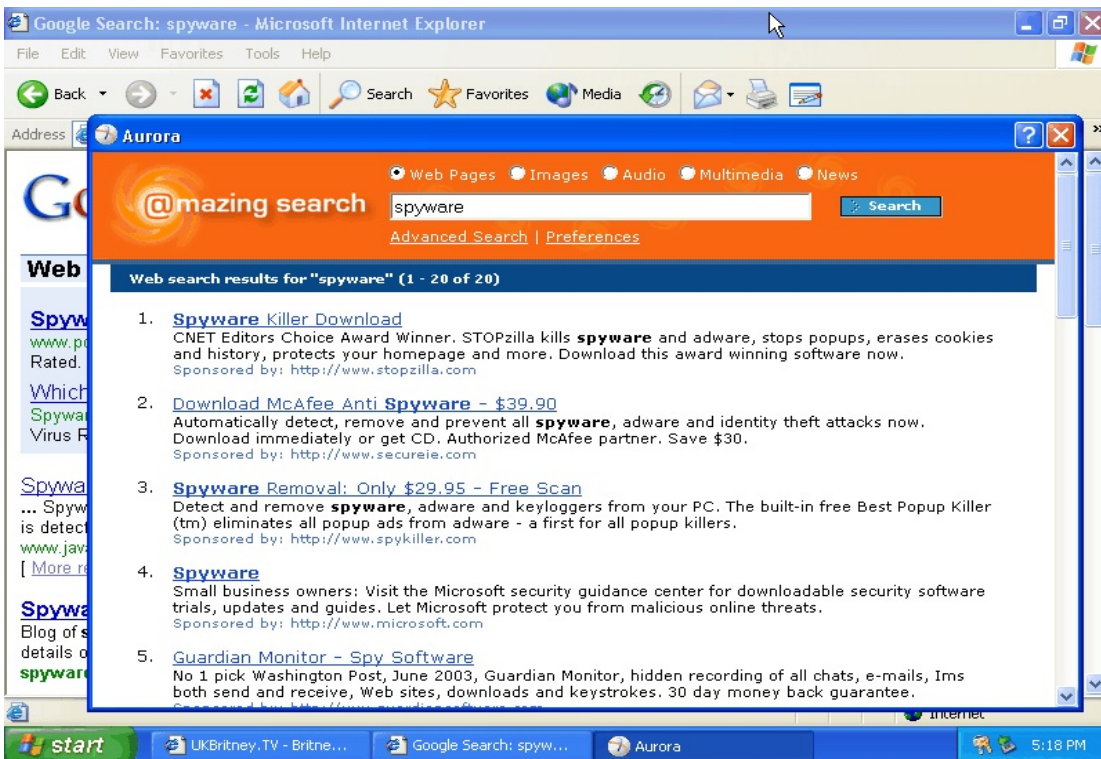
Google Search: spyware - Microsoft Internet Explorer

File Edit View Favorites Tools Help

Back Search Favorites Media

Address

Aurora

Web Pages Images Audio Multimedia News

@mazing search

spyware

Search

Advanced Search | Preferences

Web search results for "spyware" (1 - 20 of 20)

1. Spyware Killer Download
CNET Editors Choice Award Winner. STOPzilla kills spyware and adware, stops popups, erases cookies and history, protects your homepage and more. Download this award winning software now.
Sponsored by: http://www.stopzilla.com

2. Download McAfee Anti Spyware - $39.90
Automatically detect, remove and prevent all spyware, adware and identity theft attacks now. Download immediately or get CD. Authorized McAfee partner. Save $30.
Sponsored by: http://www.secureie.com

3. Spyware Removal: Only $29.95 - Free Scan
Detect and remove spyware, adware and keyloggers from your PC. The built-in free Best Popup Killer (tm) eliminates all popup ads from adware - a first for all popup killers.
Sponsored by: http://www.spykiller.com

4. Spyware
Small business owners: Visit the Microsoft security guidance center for downloadable security software trials, updates and guides. Let Microsoft protect you from malicious online threats.
Sponsored by: http://www.microsoft.com

5. Guardian Monitor - Spy Software
No 1 pick Washington Post, June 2003, Guardian Monitor, hidden recording of all chats, e-mails, Ims both send and receive, Web sites, downloads and keystrokes. 30 day money back guarantee.
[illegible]

G
Web
Spyw
www.p
Rated.
Which
Spywa
Virus R
Spywa
... Spyw
is detec
www.jav
[ More r
Spywa
Blog of s
details o
spyware

Internet

start UKBritney.TV - Britne... Google Search: spyw... Aurora 5:18 PM